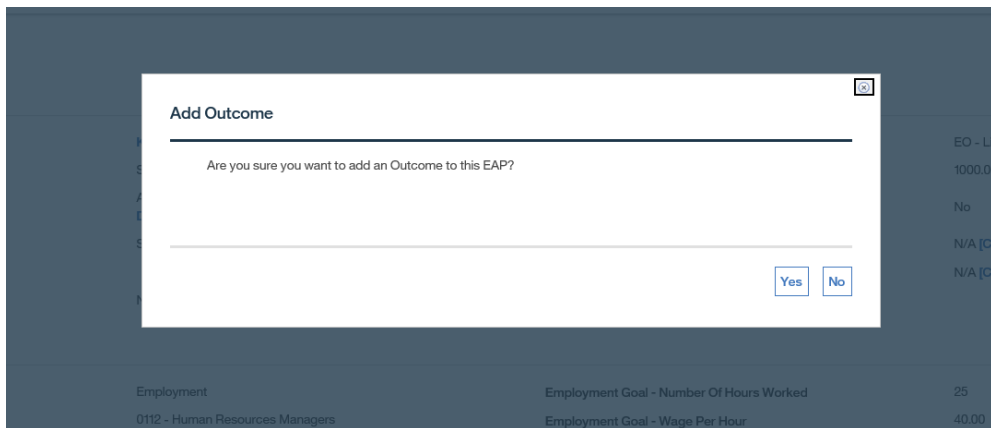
Add Outcome

Are you sure you want to add an Outcome to this EAP?

Yes No

EO - L
1000.0
No
N/A [C
N/A [C

Employment
0112 - Human Resources Managers

Employment Goal - Number Of Hours Worked
Employment Goal - Wage Per Hour

25
40.00